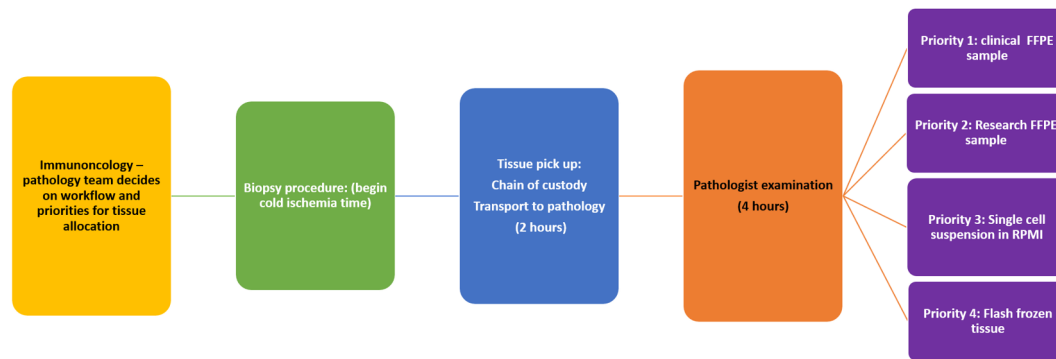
Immunoncology – pathology team decides on workflow and priorities for tissue allocation

Biopsy procedure: (begin cold ischemia time)

Tissue pick up:

Chain of custody

Transport to pathology

(2 hours)

Pathologist examination

(4 hours)

Priority 1: clinical FFPE sample

Priority 2: Research FFPE sample

Priority 3: Single cell suspension in RPMI

Priority 4: Flash frozen tissue